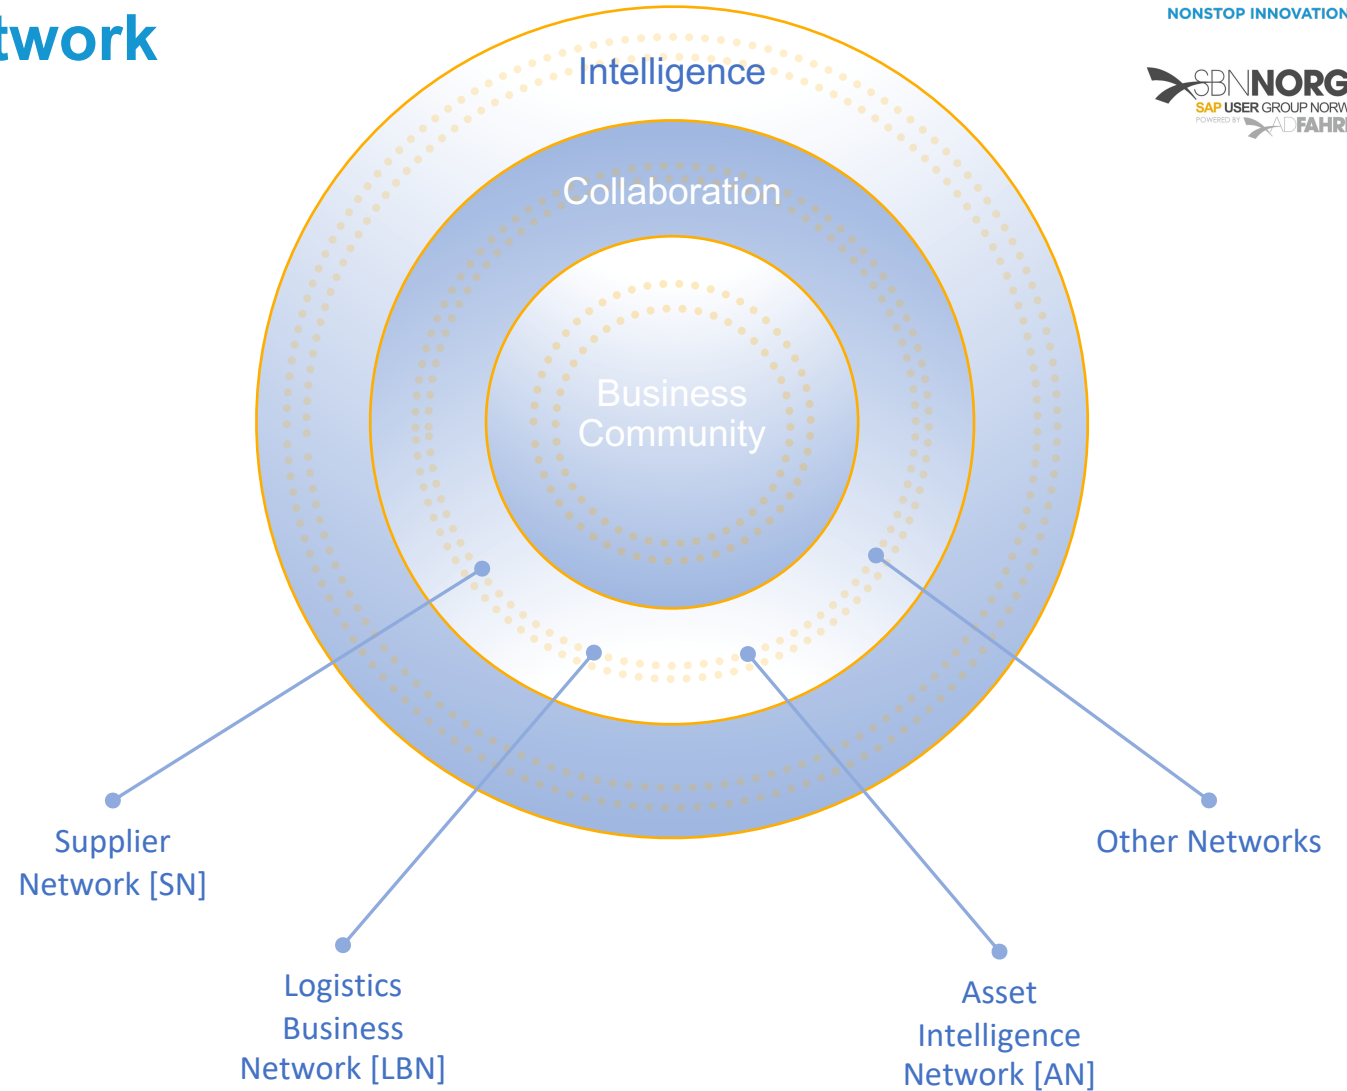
twork

NONSTOP INNOVATION

SBNNORG
SAP USER GROUP NORW
POWERED BY ADFAHR

Intelligence

Collaboration

Business Community

Supplier Network [SN]

Logistics Business Network [LBN]

Asset Intelligence Network [AN]

Other Networks